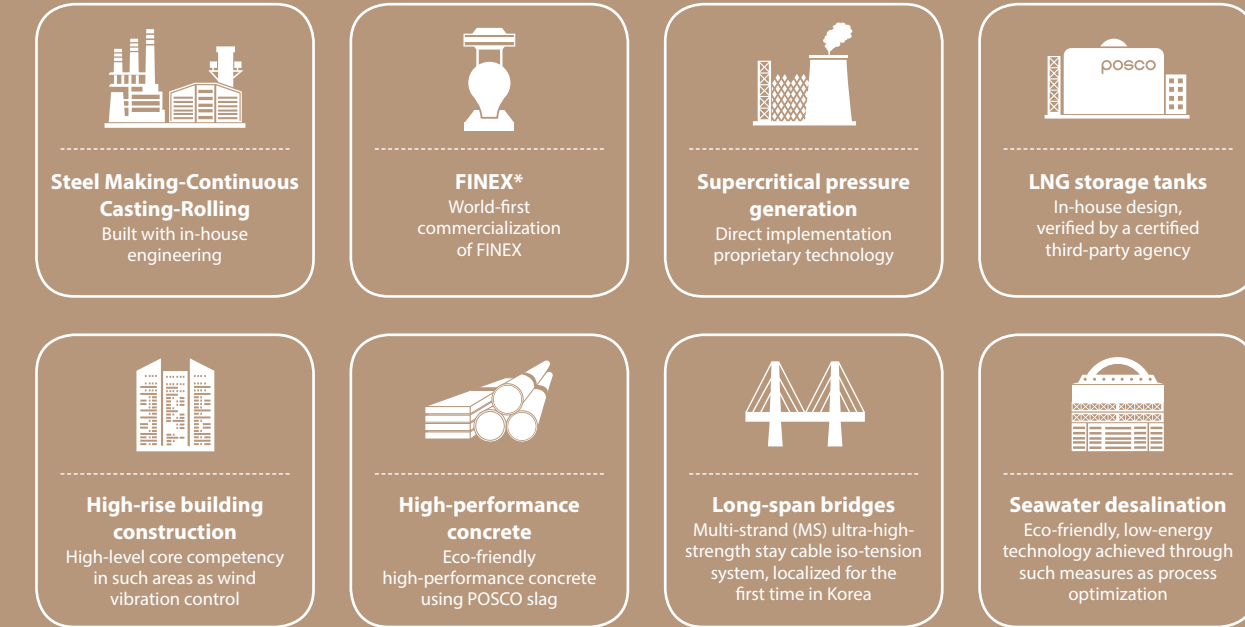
Steel Making-Continuous Casting-Rolling
Built with in-house engineering

FINEX*
World-first commercialization of FINEX

Supercritical pressure generation
Direct implementation proprietary technology

posco

LNG storage tanks
In-house design, verified by a certified third-party agency

High-rise building construction
High-level core competency in such areas as wind vibration control

High-performance concrete
Eco-friendly high-performance concrete using POSCO slag

Long-span bridges
Multi-strand (MS) ultra-high-strength stay cable iso-tension system, localized for the first time in Korea

Seawater desalination
Eco-friendly, low-energy technology achieved through such measures as process optimization